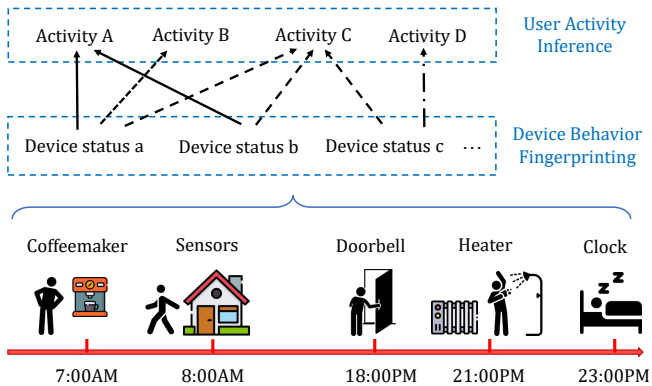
Activity A Activity B Activity C Activity D

User Activity Inference

Device status a Device status b Device status c ···

Device Behavior Fingerprinting

Coffeemaker Sensors Doorbell Heater Clock

7:00AM 8:00AM 18:00PM 21:00PM 23:00PM